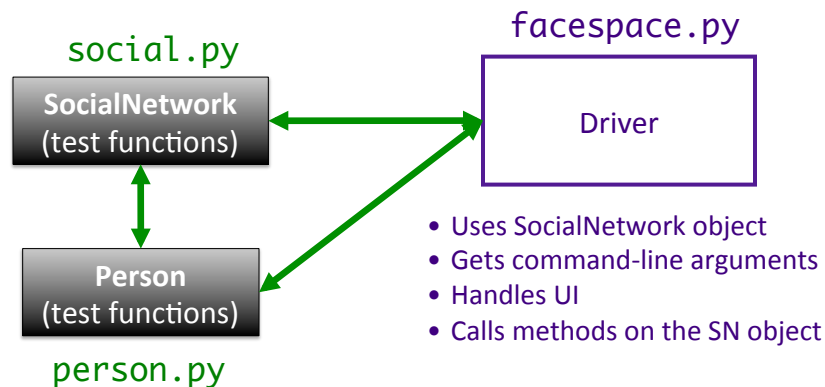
social.py

SocialNetwork
(test functions)

facespace.py

Driver

Person
(test functions)

person.py

- Uses SocialNetwork object
- Gets command-line arguments
- Handles UI
- Calls methods on the SN object